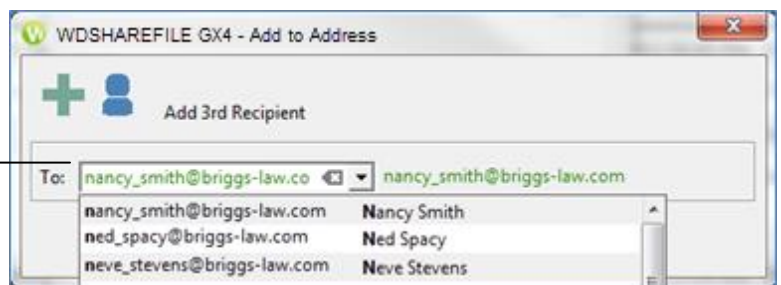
WDSHAREFILE GX4 - Add to Address

Add 3rd Recipient

To: nancy_smith@briggs-law.co nancy_smith@briggs-law.com

| | |
|---|---|
| nancy_smith@briggs-law.com | Nancy Smith |
| ned_spacy@briggs-law.com | Ned Spacy |
| neve_stevens@briggs-law.com | Neve Stevens |